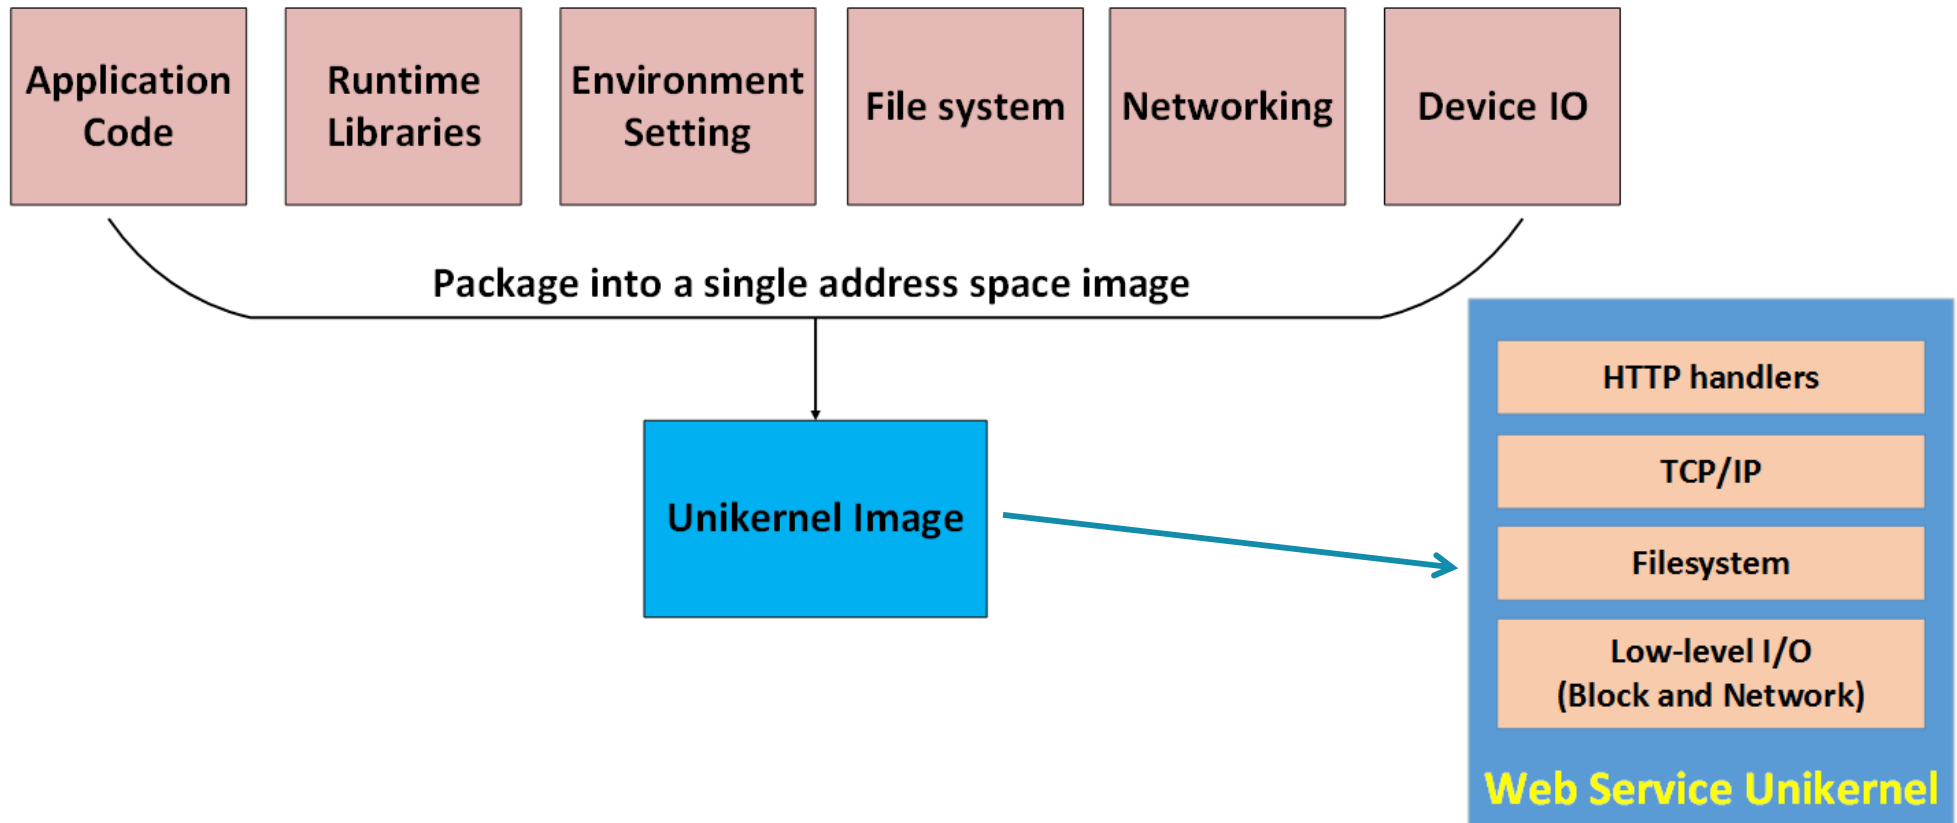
Application Code

Runtime Libraries

Environment Setting

File system

Networking

Device IO

Package into a single address space image

Unikernel Image

HTTP handlers

TCP/IP

Filesystem

Low-level I/O (Block and Network)

Web Service Unikernel